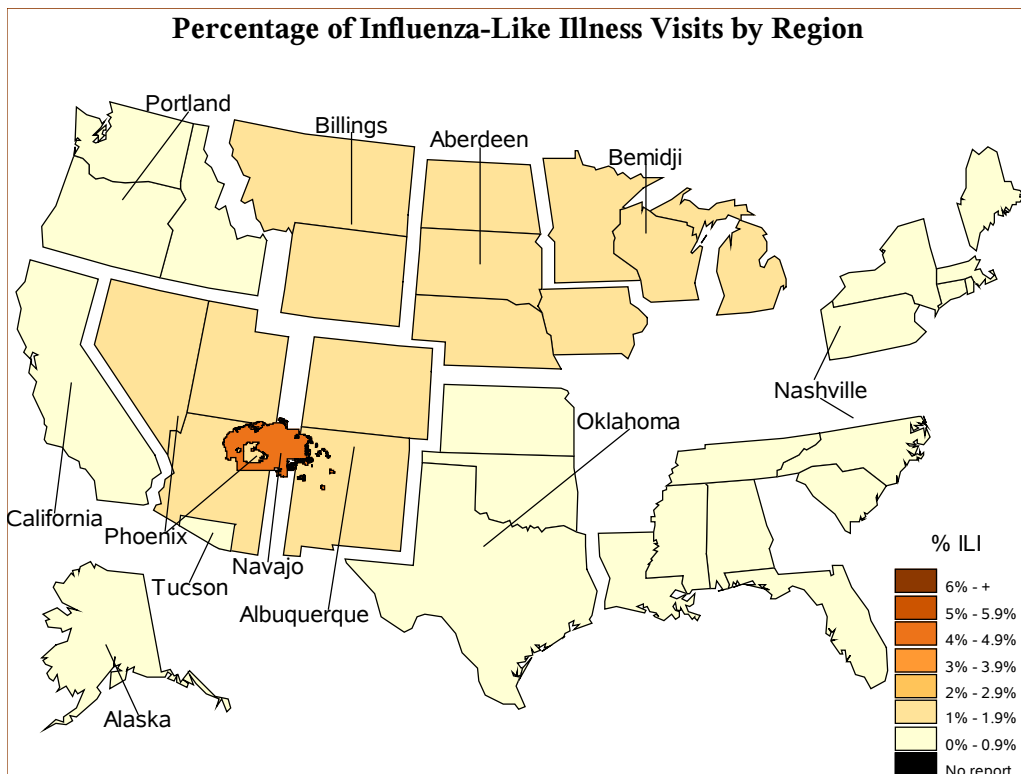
Percentage of Influenza-Like Illness Visits by Region

Portland

Billings

Aberdeen

Bemidji

Nashville

Oklahoma

California

Phoenix

Navajo

Tucson

Albuquerque

Alaska

% ILI

6% - +
5% - 5.9%
4% - 4.9%
3% - 3.9%
2% - 2.9%
1% - 1.9%
0% - 0.9%
No report